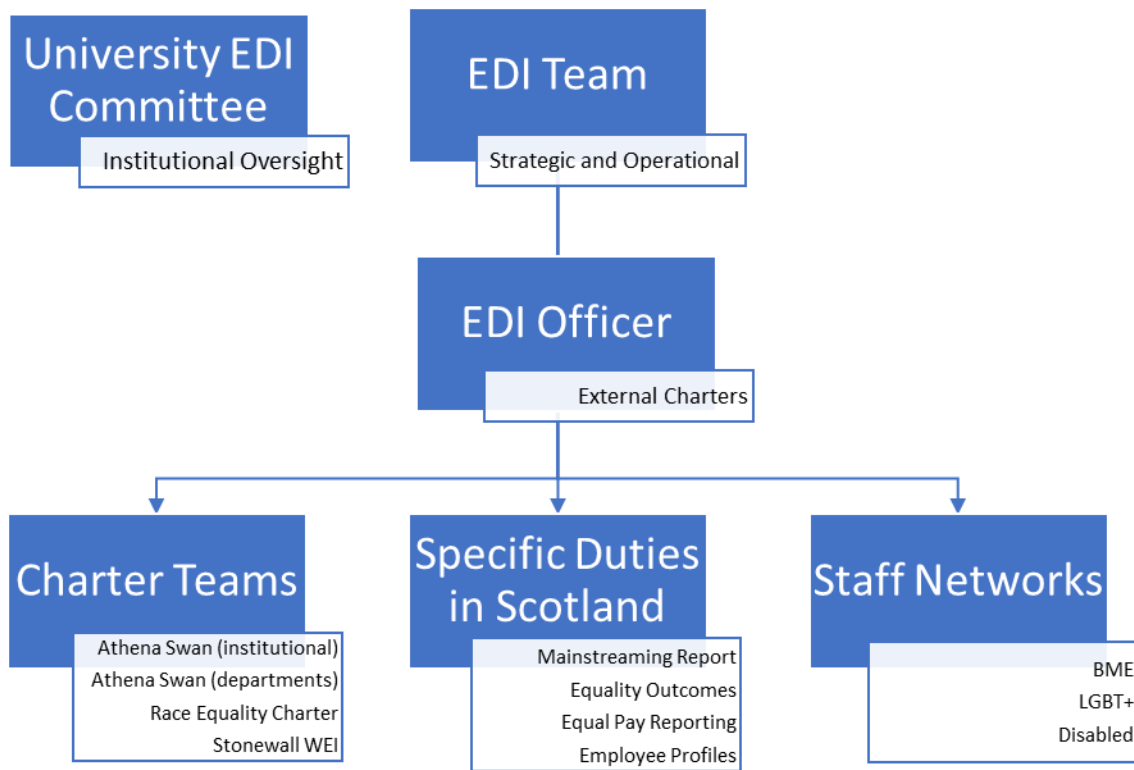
University EDI Committee
Institutional Oversight

EDI Team
Strategic and Operational

EDI Officer
External Charters

Charter Teams
Athena Swan (institutional)
Athena Swan (departments)
Race Equality Charter
Stonewall WEI

Specific Duties in Scotland
Mainstreaming Report
Equality Outcomes
Equal Pay Reporting
Employee Profiles

Staff Networks
BME
LGBT+
Disabled